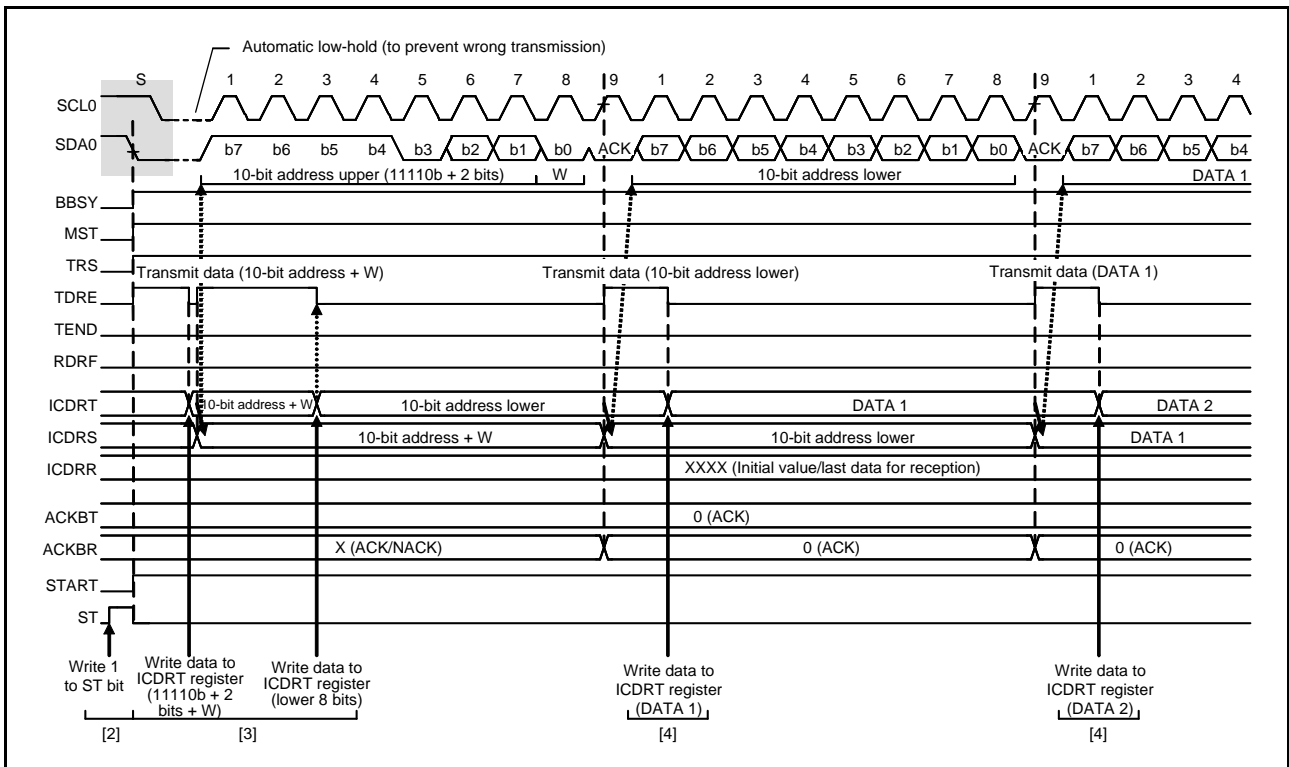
Automatic low-hold (to prevent wrong transmission)

S 1 2 3 4 5 6 7 8 9 1 2 3 4 5 6 7 8 9 1 2 3 4

SCL0

SDA0 b7 b6 b5 b4 b3 b2 b1 b0 ACK b7 b6 b5 b4 b3 b2 b1 b0 ACK b7 b6 b5 b4

10-bit address upper (11110b + 2 bits) W 10-bit address lower DATA 1

BBSY

MST

TRS Transmit data (10-bit address + W) Transmit data (10-bit address lower) Transmit data (DATA 1)

TDRE

TEND

RDRF

ICDRT 10-bit address + W 10-bit address lower DATA 1 DATA 2

ICDRS 10-bit address + W 10-bit address lower DATA 1

ICDRR XXXX (Initial value/last data for reception)

ACKBT 0 (ACK)

ACKBR X (ACK/NACK) 0 (ACK) 0 (ACK)

START

ST

Write 1 to ST bit

Write data to ICDRT register (11110b + 2 bits + W)

Write data to ICDRT register (lower 8 bits)

Write data to ICDRT register (DATA 1)

Write data to ICDRT register (DATA 2)

[2] [3] [4] [4]